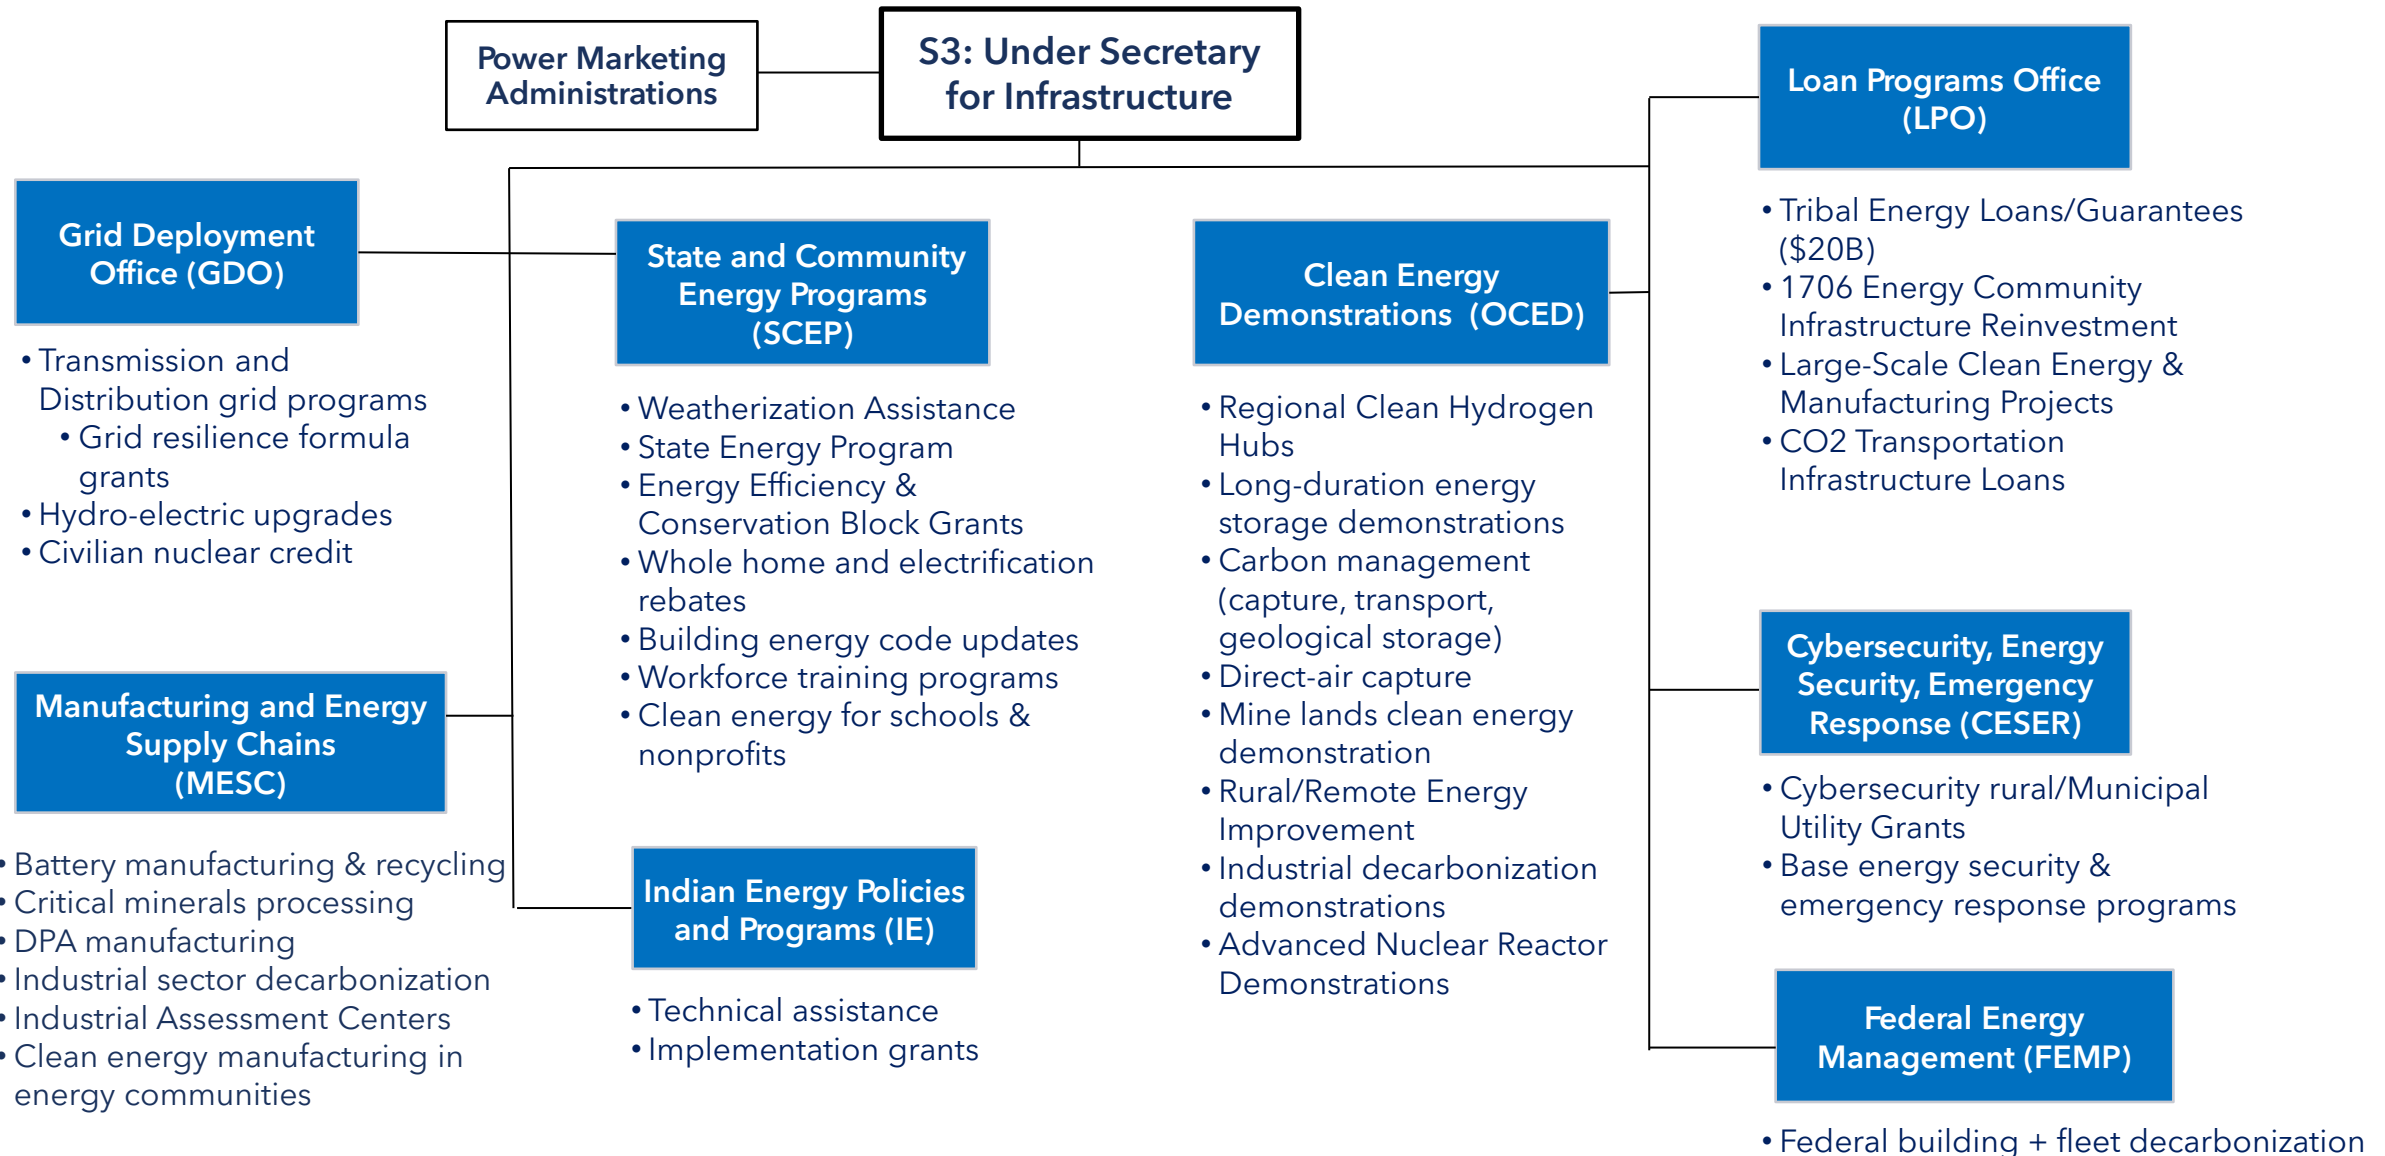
Power Marketing Administrations

S3: Under Secretary for Infrastructure

Grid Deployment Office (GDO)

• Transmission and Distribution grid programs
  • Grid resilience formula grants
• Hydro-electric upgrades
• Civilian nuclear credit

Manufacturing and Energy Supply Chains (MESC)

• Battery manufacturing & recycling
• Critical minerals processing
• DPA manufacturing
• Industrial sector decarbonization
• Industrial Assessment Centers
• Clean energy manufacturing in energy communities

State and Community Energy Programs (SCEP)

• Weatherization Assistance
• State Energy Program
• Energy Efficiency & Conservation Block Grants
• Whole home and electrification rebates
• Building energy code updates
• Workforce training programs
• Clean energy for schools & nonprofits

Indian Energy Policies and Programs (IE)

• Technical assistance
• Implementation grants

Clean Energy Demonstrations (OCED)

• Regional Clean Hydrogen Hubs
• Long-duration energy storage demonstrations
• Carbon management (capture, transport, geological storage)
• Direct-air capture
• Mine lands clean energy demonstration
• Rural/Remote Energy Improvement
• Industrial decarbonization demonstrations
• Advanced Nuclear Reactor Demonstrations

Loan Programs Office (LPO)

• Tribal Energy Loans/Guarantees ($20B)
• 1706 Energy Community Infrastructure Reinvestment
• Large-Scale Clean Energy & Manufacturing Projects
• CO2 Transportation Infrastructure Loans

Cybersecurity, Energy Security, Emergency Response (CESER)

• Cybersecurity rural/Municipal Utility Grants
• Base energy security & emergency response programs

Federal Energy Management (FEMP)

• Federal building + fleet decarbonization